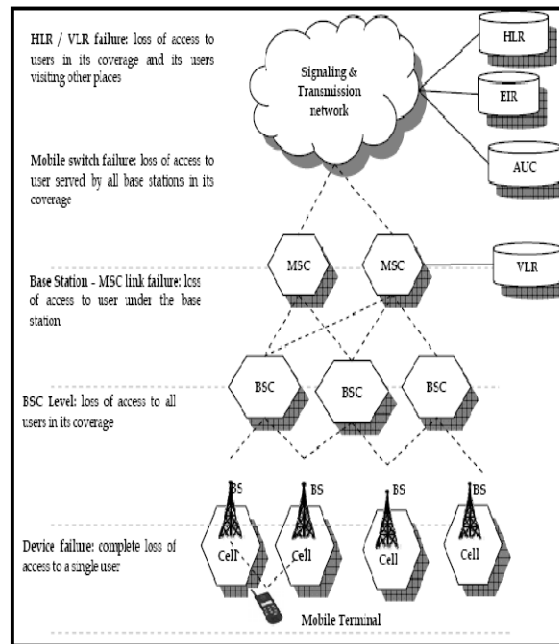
HLR / VLR failure: loss of access to users in its coverage and its users visiting other places

Signaling & Transmission network

HLR

EIR

AUC

Mobile switch failure: loss of access to user served by all base stations in its coverage

MSC

MSC

VLR

Base Station - MSC link failure: loss of access to user under the base station

BSC Level: loss of access to all users in its coverage

BSC

BSC

BSC

BS

BS

BS

BS

Device failure: complete loss of access to a single user

Cell

Cell

Cell

Cell

Mobile Terminal